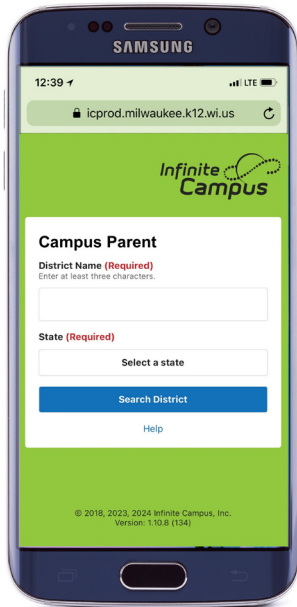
SAMSUNG

12:39 LTE

icprod.milwaukee.k12.wi.us

Infinite Campus

Campus Parent

District Name (Required)
Enter at least three characters.

State (Required)

Select a state

Search District

Help

© 2018, 2023, 2024 Infinite Campus, Inc.
Version: 1.10.8 (134)